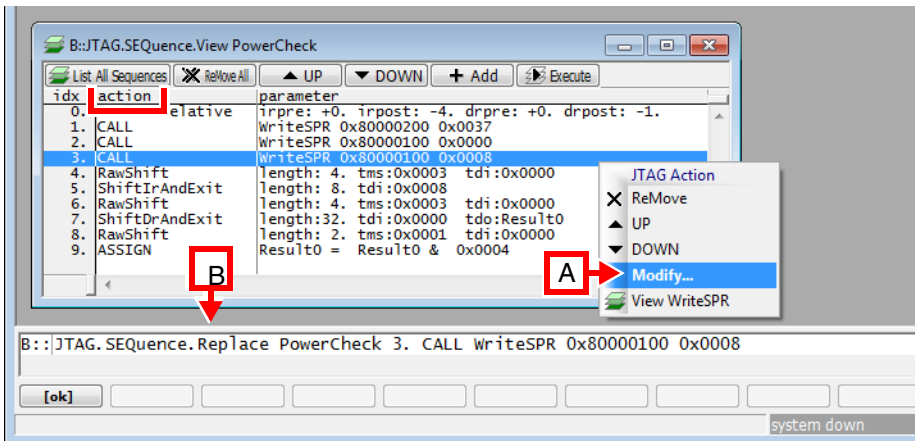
B::JTAG.SEQuence.View PowerCheck

List All Sequences | ReMove All | UP | DOWN | Add | Execute

| idx | action | parameter |
|---|---|---|
| 0. | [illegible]elative | irpre: +0. irpost: -4. drpre: +0. drpost: -1. |
| 1. | CALL | WriteSPR 0x80000200 0x0037 |
| 2. | CALL | WriteSPR 0x80000100 0x0000 |
| 3. | CALL | WriteSPR 0x80000100 0x0008 |
| 4. | RawShift | length: 4. tms:0x0003 tdi:0x0000 |
| 5. | ShiftIrAndExit | length: 8. tdi:0x0008 |
| 6. | RawShift | length: 4. tms:0x0003 tdi:0x0000 |
| 7. | ShiftDrAndExit | length:32. tdi:0x0000 tdo:Result0 |
| 8. | RawShift | length: 2. tms:0x0001 tdi:0x0000 |
| 9. | ASSIGN | Result0 = Result0 & 0x0004 |

JTAG Action
ReMove
UP
DOWN
Modify...
View WriteSPR

A

B

B::JTAG.SEQuence.Replace PowerCheck 3. CALL WriteSPR 0x80000100 0x0008

[ok]

system down